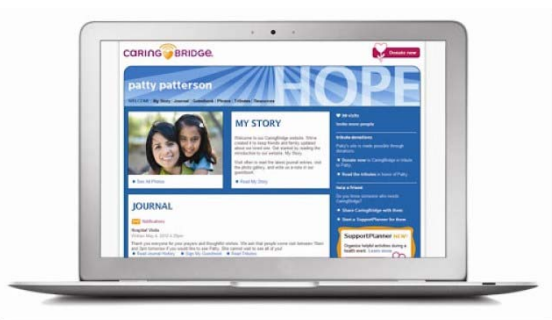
CaringBridge

Donate now

patty patterson

HOPE

WELCOME | My Story | Journal | Guestbook | Photos | Tributes | Resources

MY STORY

Welcome to our CaringBridge website. We've created it to keep friends and family updated about our loved one. Get started by reading the introduction to our website, My Story.

Visit often to read the latest journal entries, visit the photo gallery, and write us a note in our guestbook.

Read My Story

See All Photos

JOURNAL

Notifications

Hospital Visits

Thank you everyone for your prayers and thoughtful wishes.

Read Journal Entry · Sign My Guestbook · Read Tributes

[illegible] visits

Invite more people

tribute donations

Patty's site is made possible through donations.

Donate now to CaringBridge in tribute to Patty.

Read the tributes in honor of Patty.

help a friend

Do you know someone who needs CaringBridge?

Share CaringBridge with them

Start a SupportPlanner for them

SupportPlanner NEW!

Organize helpful activities during a health event. Learn more